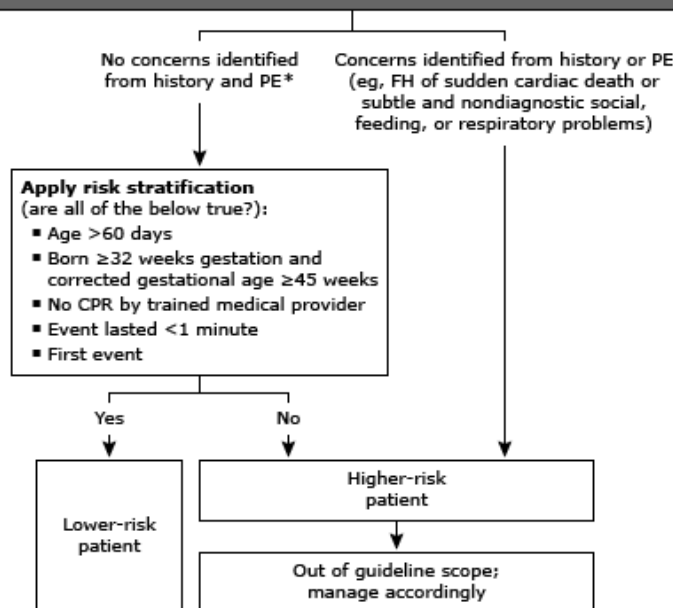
No concerns identified from history and PE*

Concerns identified from history or PE (eg, FH of sudden cardiac death or subtle and nondiagnostic social, feeding, or respiratory problems)

**Apply risk stratification**
(are all of the below true?):
- Age >60 days
- Born ≥32 weeks gestation and corrected gestational age ≥45 weeks
- No CPR by trained medical provider
- Event lasted <1 minute
- First event

Yes

No

Lower-risk patient

Higher-risk patient

Out of guideline scope; manage accordingly